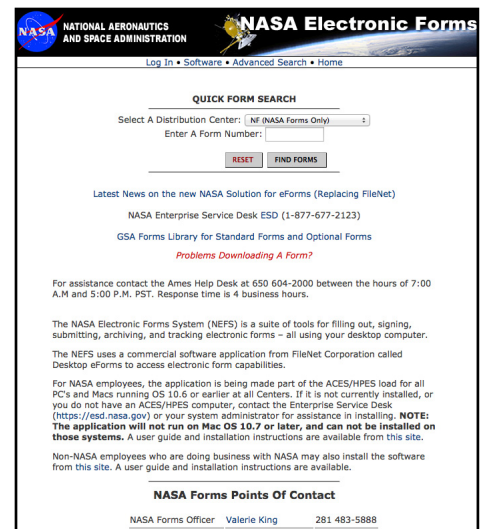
NASA

NATIONAL AERONAUTICS AND SPACE ADMINISTRATION

NASA Electronic Forms

Log In • Software • Advanced Search • Home

QUICK FORM SEARCH

Select A Distribution Center: NF (NASA Forms Only)

Enter A Form Number:

RESET FIND FORMS

Latest News on the new NASA Solution for eForms (Replacing FileNet)

NASA Enterprise Service Desk ESD (1-877-677-2123)

GSA Forms Library for Standard Forms and Optional Forms

Problems Downloading A Form?

For assistance contact the Ames Help Desk at 650 604-2000 between the hours of 7:00 A.M and 5:00 P.M. PST. Response time is 4 business hours.

The NASA Electronic Forms System (NEFS) is a suite of tools for filling out, signing, submitting, archiving, and tracking electronic forms – all using your desktop computer.

The NEFS uses a commercial software application from FileNet Corporation called Desktop eForms to access electronic form capabilities.

For NASA employees, the application is being made part of the ACES/HPES load for all PC's and Macs running OS 10.6 or earlier at all Centers. If it is not currently installed, or you do not have an ACES/HPES computer, contact the Enterprise Service Desk (https://esd.nasa.gov) or your system administrator for assistance in installing. NOTE: The application will not run on Mac OS 10.7 or later, and can not be installed on those systems. A user guide and installation instructions are available from this site.

Non-NASA employees who are doing business with NASA may also install the software from this site. A user guide and installation instructions are available.

NASA Forms Points Of Contact

NASA Forms Officer Valerie King 281 483-5888